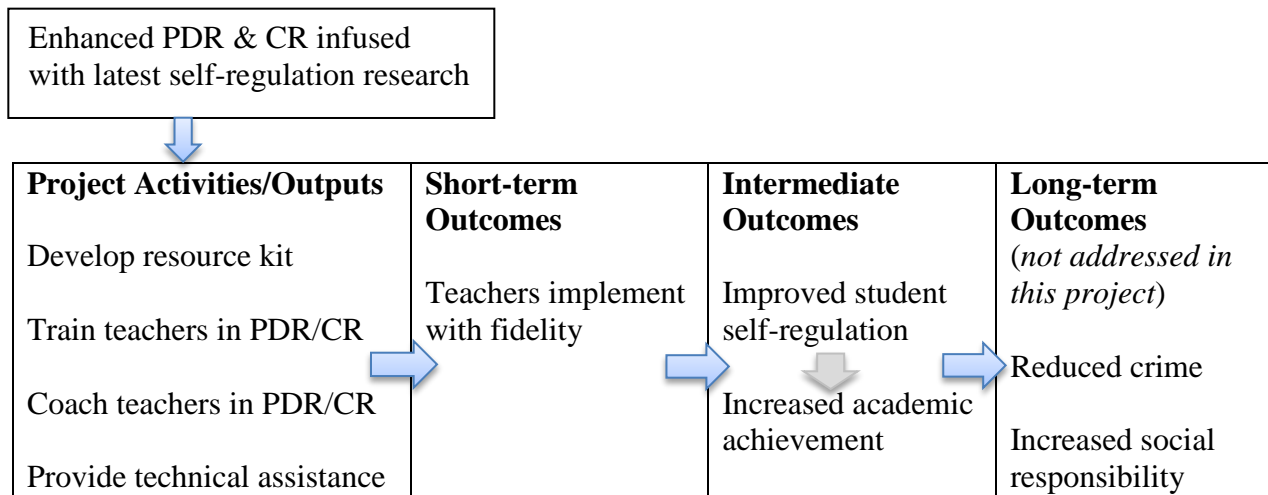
Enhanced PDR & CR infused with latest self-regulation research

| **Project Activities/Outputs** | **Short-term Outcomes** | **Intermediate Outcomes** | **Long-term Outcomes** (*not addressed in this project*) |
|---|---|---|---|
| Develop resource kit<br>Train teachers in PDR/CR<br>Coach teachers in PDR/CR<br>Provide technical assistance | Teachers implement with fidelity | Improved student self-regulation<br>Increased academic achievement | Reduced crime<br>Increased social responsibility |